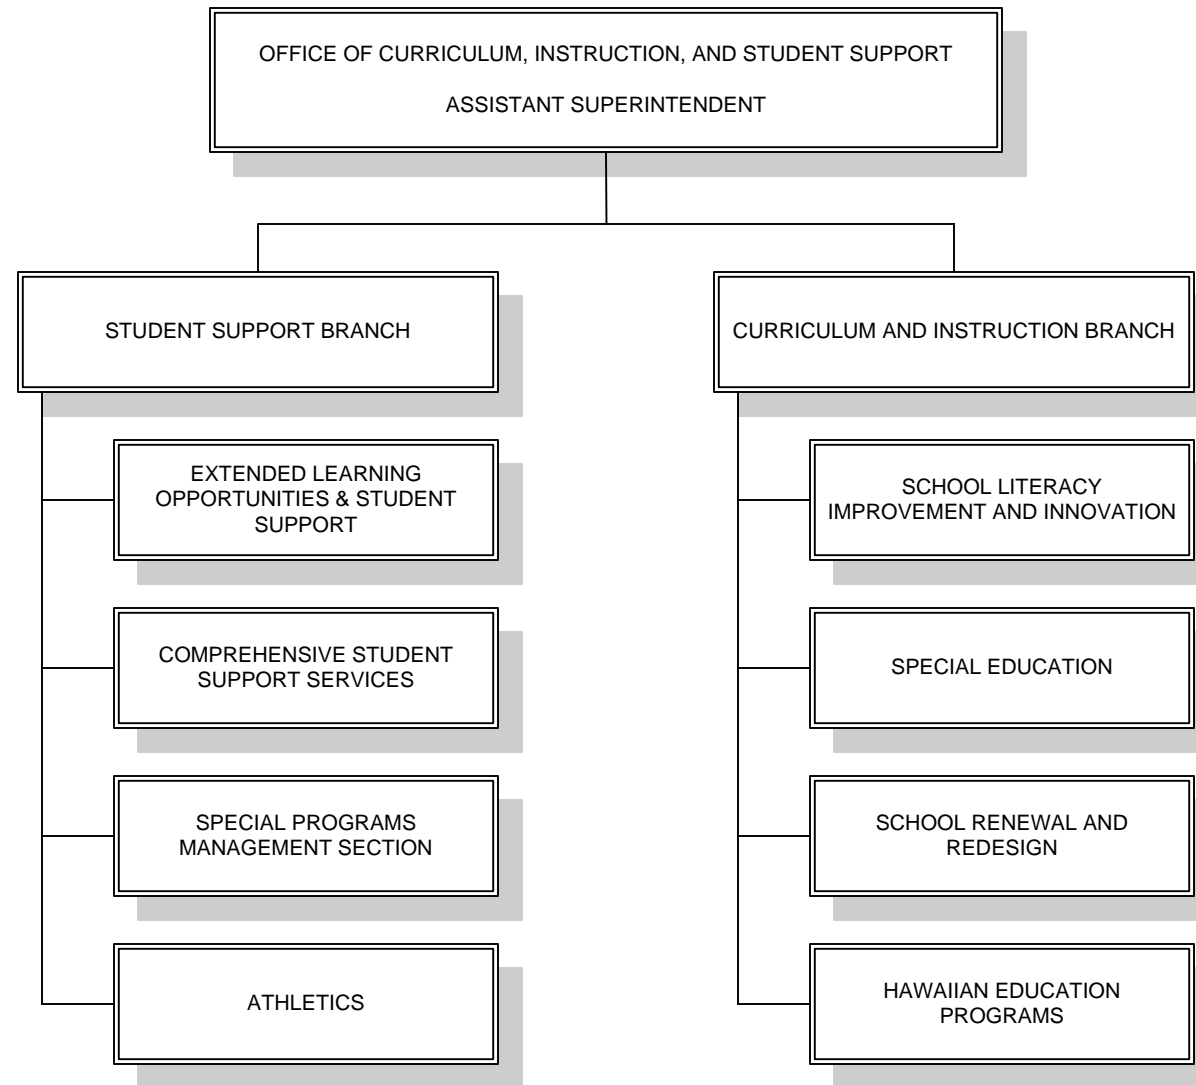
OFFICE OF CURRICULUM, INSTRUCTION, AND STUDENT SUPPORT

ASSISTANT SUPERINTENDENT

STUDENT SUPPORT BRANCH

EXTENDED LEARNING OPPORTUNITIES & STUDENT SUPPORT

COMPREHENSIVE STUDENT SUPPORT SERVICES

SPECIAL PROGRAMS MANAGEMENT SECTION

ATHLETICS

CURRICULUM AND INSTRUCTION BRANCH

SCHOOL LITERACY IMPROVEMENT AND INNOVATION

SPECIAL EDUCATION

SCHOOL RENEWAL AND REDESIGN

HAWAIIAN EDUCATION PROGRAMS